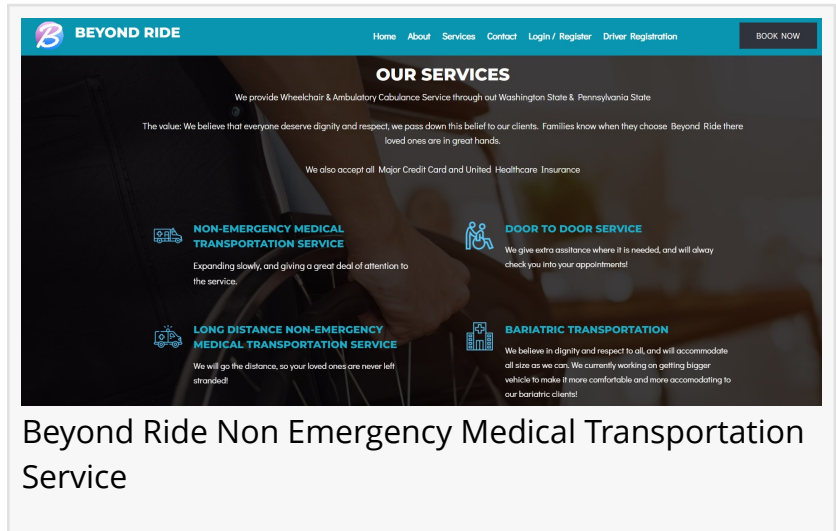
B BEYOND RIDE

Home About Services Contact Login / Register Driver Registration

BOOK NOW

OUR SERVICES

We provide Wheelchair & Ambulatory Cabulance Service through out Washington State & Pennsylvania State

The value: We believe that everyone deserve dignity and respect, we pass down this belief to our clients. Families know when they choose Beyond Ride there loved ones are in great hands.

We also accept all Major Credit Card and United Healthcare Insurance

NON-EMERGENCY MEDICAL TRANSPORTATION SERVICE

Expanding slowly, and giving a great deal of attention to the service.

DOOR TO DOOR SERVICE

We give extra assitance where it is needed, and will alway check you into your appointments!

LONG DISTANCE NON-EMERGENCY MEDICAL TRANSPORTATION SERVICE

We will go the distance, so your loved ones are never left stranded!

BARIATRIC TRANSPORTATION

We believe in dignity and respect to all, and will accommodate all size as we can. We currently working on getting bigger vehicle to make it more comfortable and more accomodating to our bariatric clients!

Beyond Ride Non Emergency Medical Transportation Service